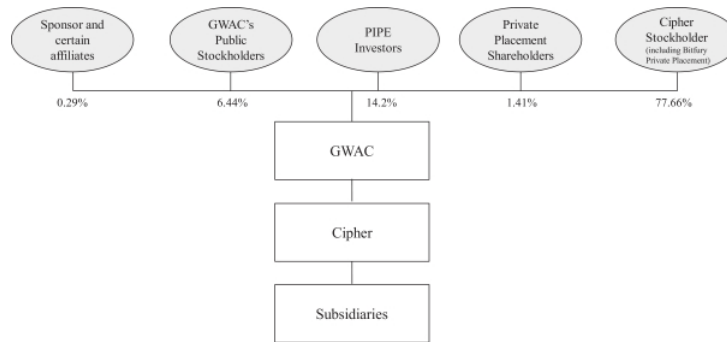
Sponsor and certain affiliates

GWAC's Public Stockholders

PIPE Investors

Private Placement Shareholders

Cipher Stockholder (including Bitfury Private Placement)

0.29%

6.44%

14.2%

1.41%

77.66%

GWAC

Cipher

Subsidiaries